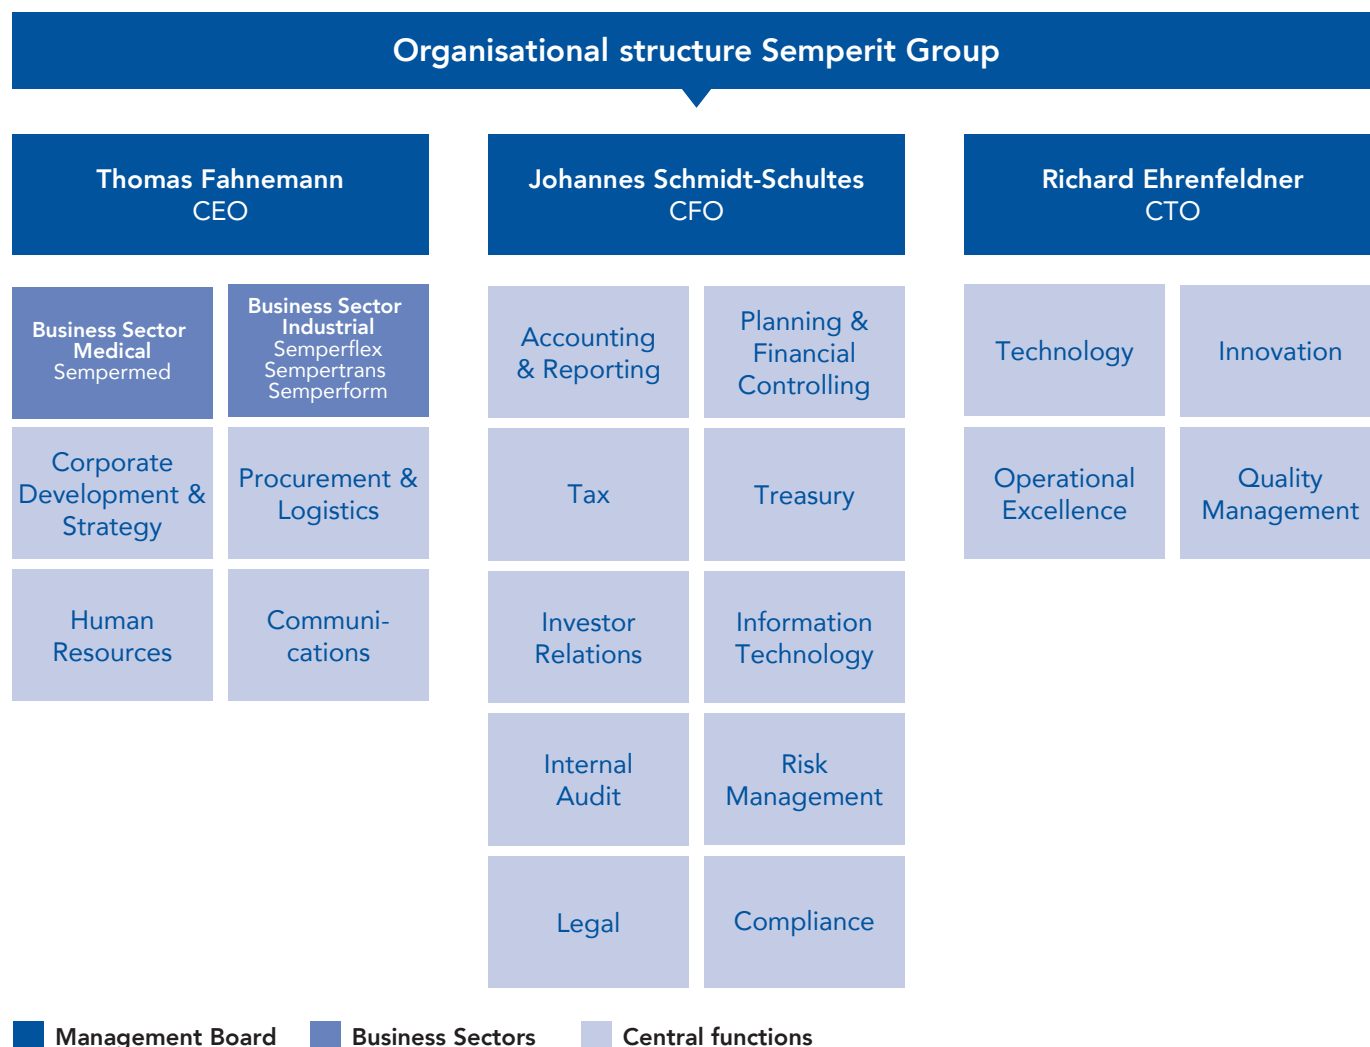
Organisational structure Semperit Group

Thomas Fahnemann
CEO

Business Sector Medical
Sempermed

Business Sector Industrial
Semperflex
Sempertrans
Semperform

Corporate Development & Strategy

Procurement & Logistics

Human Resources

Communications

Johannes Schmidt-Schultes
CFO

Accounting & Reporting

Planning & Financial Controlling

Tax

Treasury

Investor Relations

Information Technology

Internal Audit

Risk Management

Legal

Compliance

Richard Ehrenfeldner
CTO

Technology

Innovation

Operational Excellence

Quality Management

Management Board
Business Sectors
Central functions